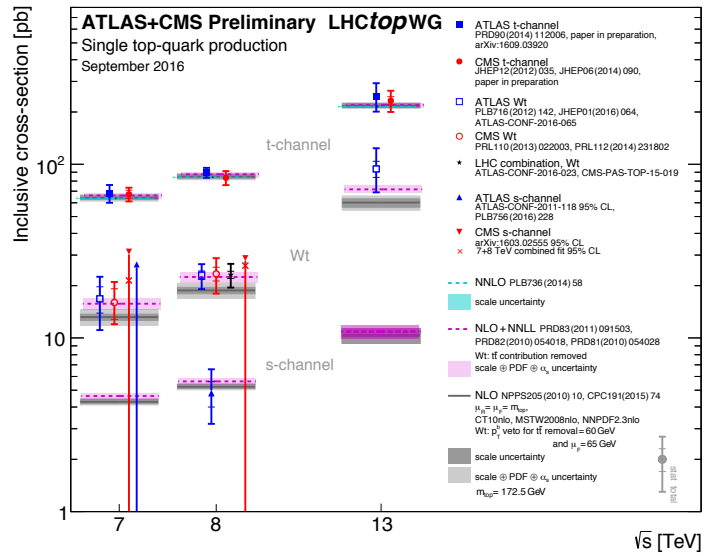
ATLAS+CMS Preliminary LHC*top*WG
Single top-quark production
September 2016

Inclusive cross-section [pb]

t-channel
Wt
s-channel

$10^2$
10
1

7
8
13
$\sqrt{s}$ [TeV]

ATLAS t-channel
PRD90(2014) 112006, paper in preparation, arXiv:1609.03920

CMS t-channel
JHEP12(2012) 035, JHEP06(2014) 090, paper in preparation

ATLAS Wt
PLB716(2012) 142, JHEP01(2016) 064, ATLAS-CONF-2016-065

CMS Wt
PRL110(2013) 022003, PRL112(2014) 231802

LHC combination, Wt
ATLAS-CONF-2016-023, CMS-PAS-TOP-15-019

ATLAS s-channel
ATLAS-CONF-2011-118 95% CL, PLB756(2016) 228

CMS s-channel
arXiv:1603.02555 95% CL
7+8 TeV combined fit 95% CL

NNLO PLB736(2014) 58
scale uncertainty

NLO+NNLL PRD83(2011) 091503, PRD82(2010) 054018, PRD81(2010) 054028
Wt: $t\bar{t}$ contribution removed
scale $\oplus$ PDF $\oplus$ $\alpha_s$ uncertainty

NLO NPPS205(2010) 10, CPC191(2015) 74
$\mu_R = \mu_F = m_{top}$,
CT10nlo, MSTW2008nlo, NNPDF2.3nlo
Wt: $p_T^b$ veto for $t\bar{t}$ removal = 60 GeV
and $\mu_F$=65 GeV
scale uncertainty
scale $\oplus$ PDF $\oplus$ $\alpha_s$ uncertainty
$m_{top}$= 172.5 GeV

stat total